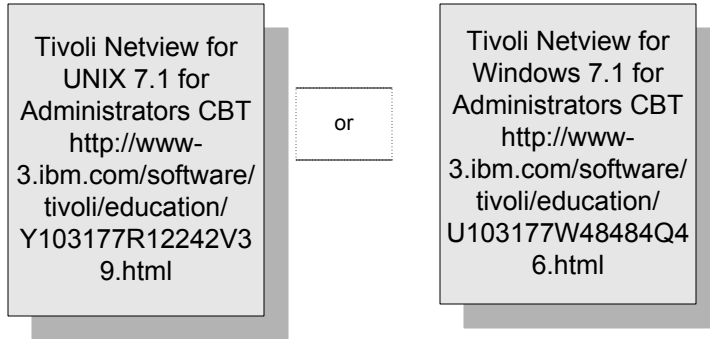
Tivoli Netview for UNIX 7.1 for Administrators CBT http://www-3.ibm.com/software/tivoli/education/Y103177R12242V39.html

or

Tivoli Netview for Windows 7.1 for Administrators CBT http://www-3.ibm.com/software/tivoli/education/U103177W48484Q46.html